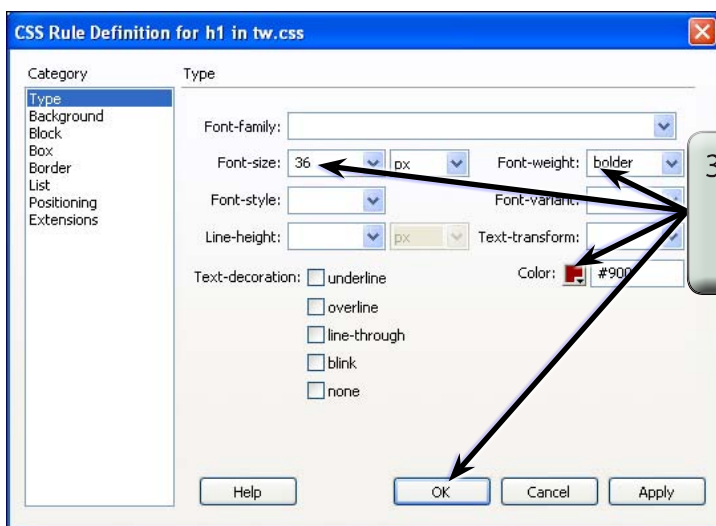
CSS Rule Definition for h1 in tw.css

Category
Type
Background
Block
Box
Border
List
Positioning
Extensions

Type

Font-family:
Font-size: 36 px
Font-weight: bolder
Font-style:
Font-variant:
Line-height: px
Text-transform:
Color: #900
Text-decoration: underline
overline
line-through
blink
none

3

Help
OK
Cancel
Apply